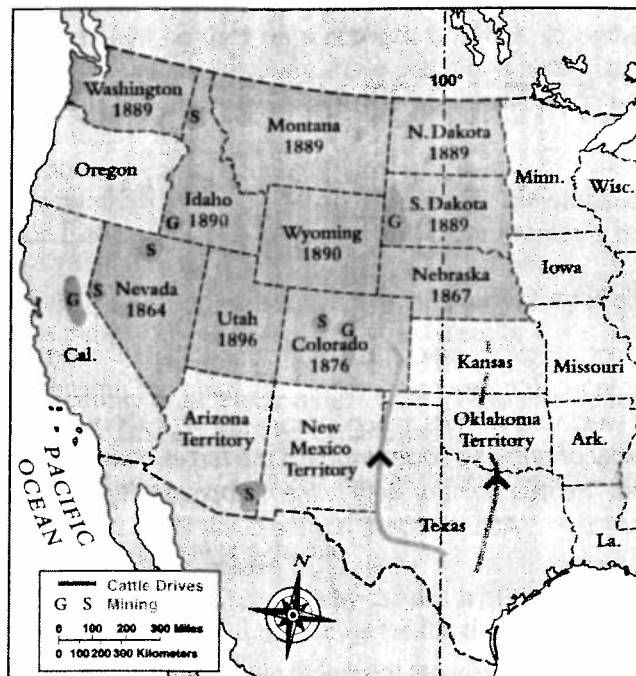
100°

Washington 1889

S

Montana 1889

N. Dakota 1889

Oregon

Idaho 1890

G

Minn.

Wisc.

S. Dakota 1889

G

Wyoming 1890

S

Iowa

G

S

Nevada 1864

Nebraska 1867

Utah 1896

S G

Colorado 1876

Cal.

Kansas

Missouri

Arizona Territory

New Mexico Territory

Oklahoma Territory

Ark.

PACIFIC OCEAN

Texas

La.

N

Cattle Drives

G S Mining

0 100 200 300 Miles

0 100 200 300 Kilometers